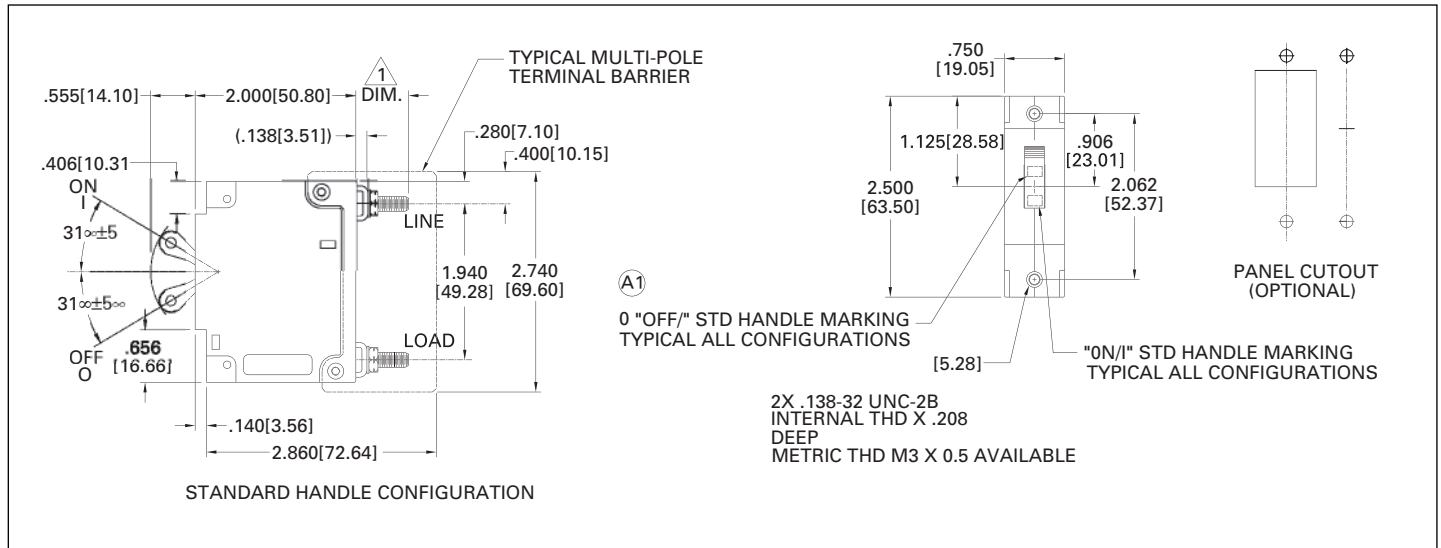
TYPICAL MULTI-POLE TERMINAL BARRIER

.555[14.10]

2.000[50.80]

1

DIM.

(.138[3.51])

.280[7.10]

.400[10.15]

.406[10.31

ON
I

31∞±5

31∞±5∞

OFF
O

.656
[16.66]

LINE

LOAD

1.940
[49.28]

2.740
[69.60]

.140[3.56]

2.860[72.64]

STANDARD HANDLE CONFIGURATION

.750
[19.05]

1.125[28.58]

.906
[23.01]

2.500
[63.50]

2.062
[52.37]

PANEL CUTOUT
(OPTIONAL)

A1

0 "OFF/" STD HANDLE MARKING
TYPICAL ALL CONFIGURATIONS

[5.28]

"0N/I" STD HANDLE MARKING
TYPICAL ALL CONFIGURATIONS

2X .138-32 UNC-2B
INTERNAL THD X .208
DEEP
METRIC THD M3 X 0.5 AVAILABLE